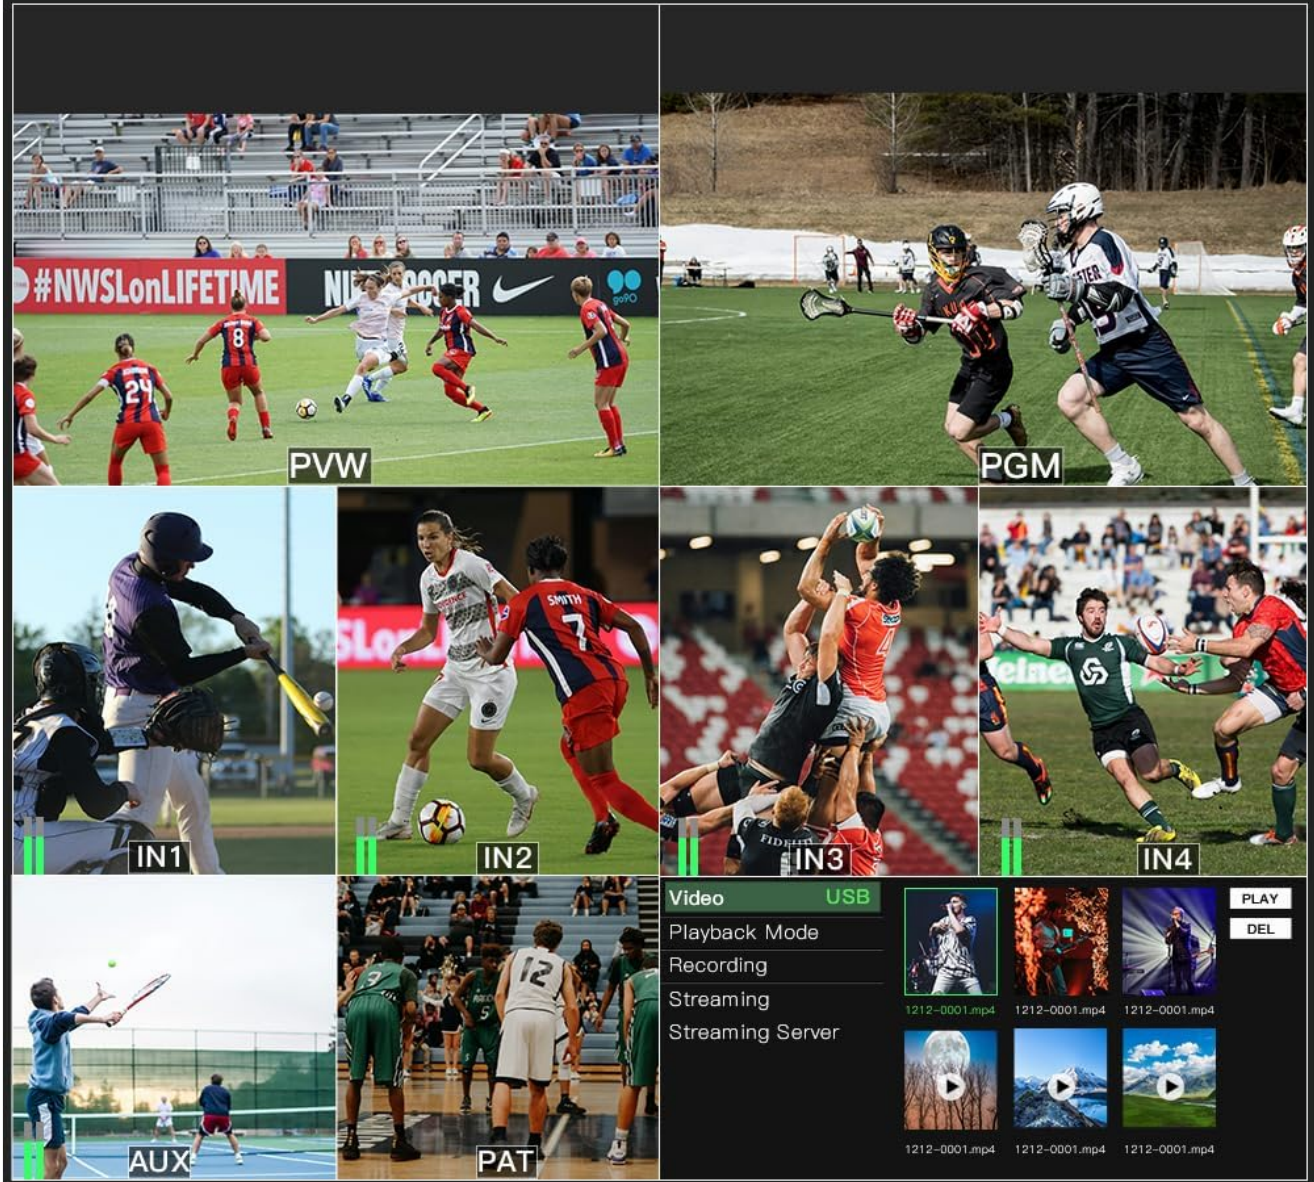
#NWSLonLIFETIME
NWSOCCER
PVW
PGM
IN1
IN2
IN3
IN4
AUX
PAT
Video USB
Playback Mode
Recording
Streaming
Streaming Server
1212-0001.mp4
1212-0001.mp4
1212-0001.mp4
PLAY
DEL
1212-0001.mp4
1212-0001.mp4
1212-0001.mp4